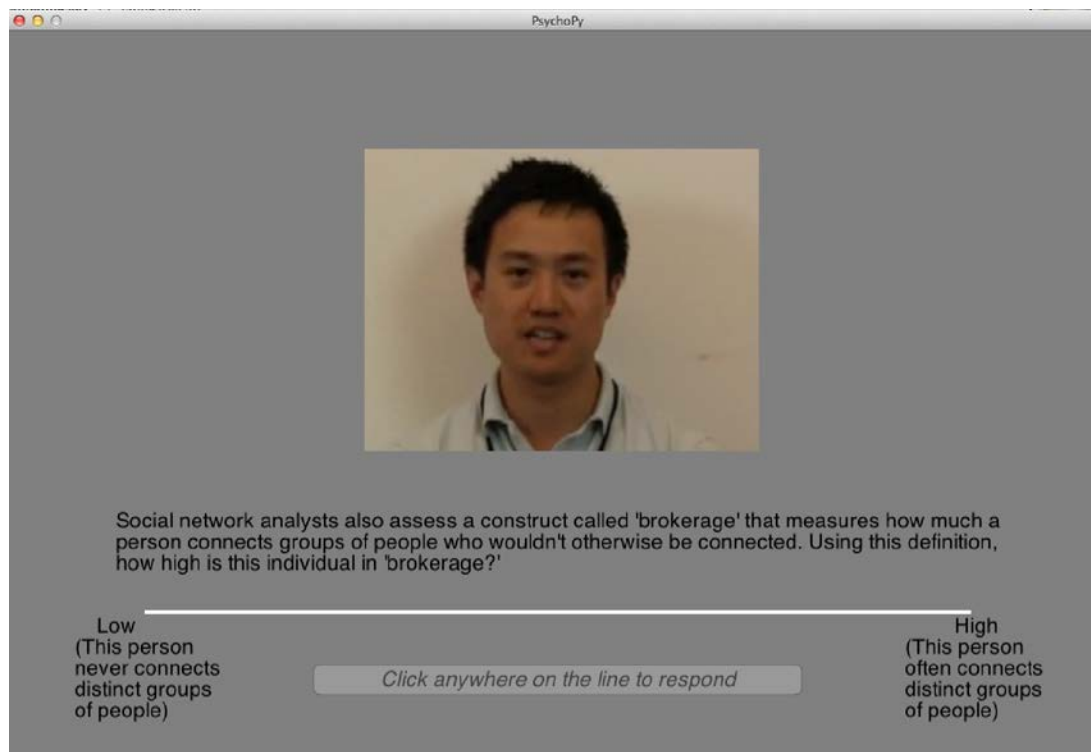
PsychoPy

Social network analysts also assess a construct called 'brokerage' that measures how much a person connects groups of people who wouldn't otherwise be connected. Using this definition, how high is this individual in 'brokerage?'

Low
(This person never connects distinct groups of people)

Click anywhere on the line to respond

High
(This person often connects distinct groups of people)